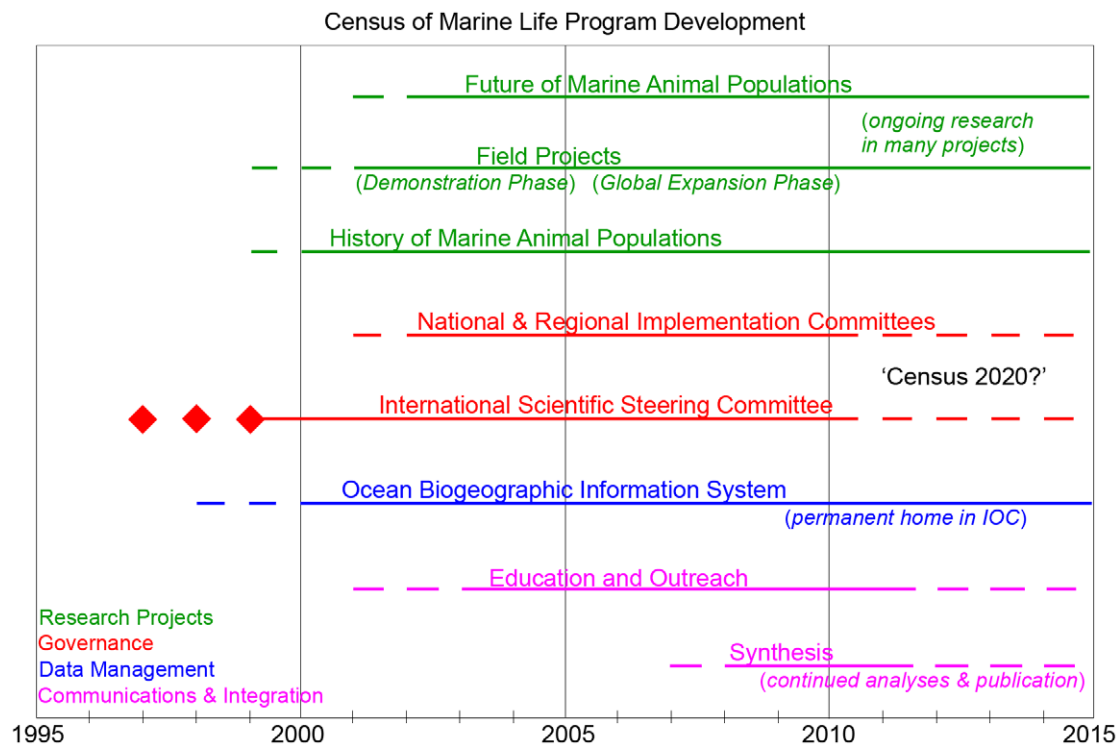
Census of Marine Life Program Development

Future of Marine Animal Populations

(ongoing research in many projects)

Field Projects

(Demonstration Phase) (Global Expansion Phase)

History of Marine Animal Populations

National & Regional Implementation Committees

'Census 2020?'

International Scientific Steering Committee

Ocean Biogeographic Information System

(permanent home in IOC)

Education and Outreach

Research Projects
Governance
Data Management
Communications & Integration

Synthesis

(continued analyses & publication)

1995 2000 2005 2010 2015